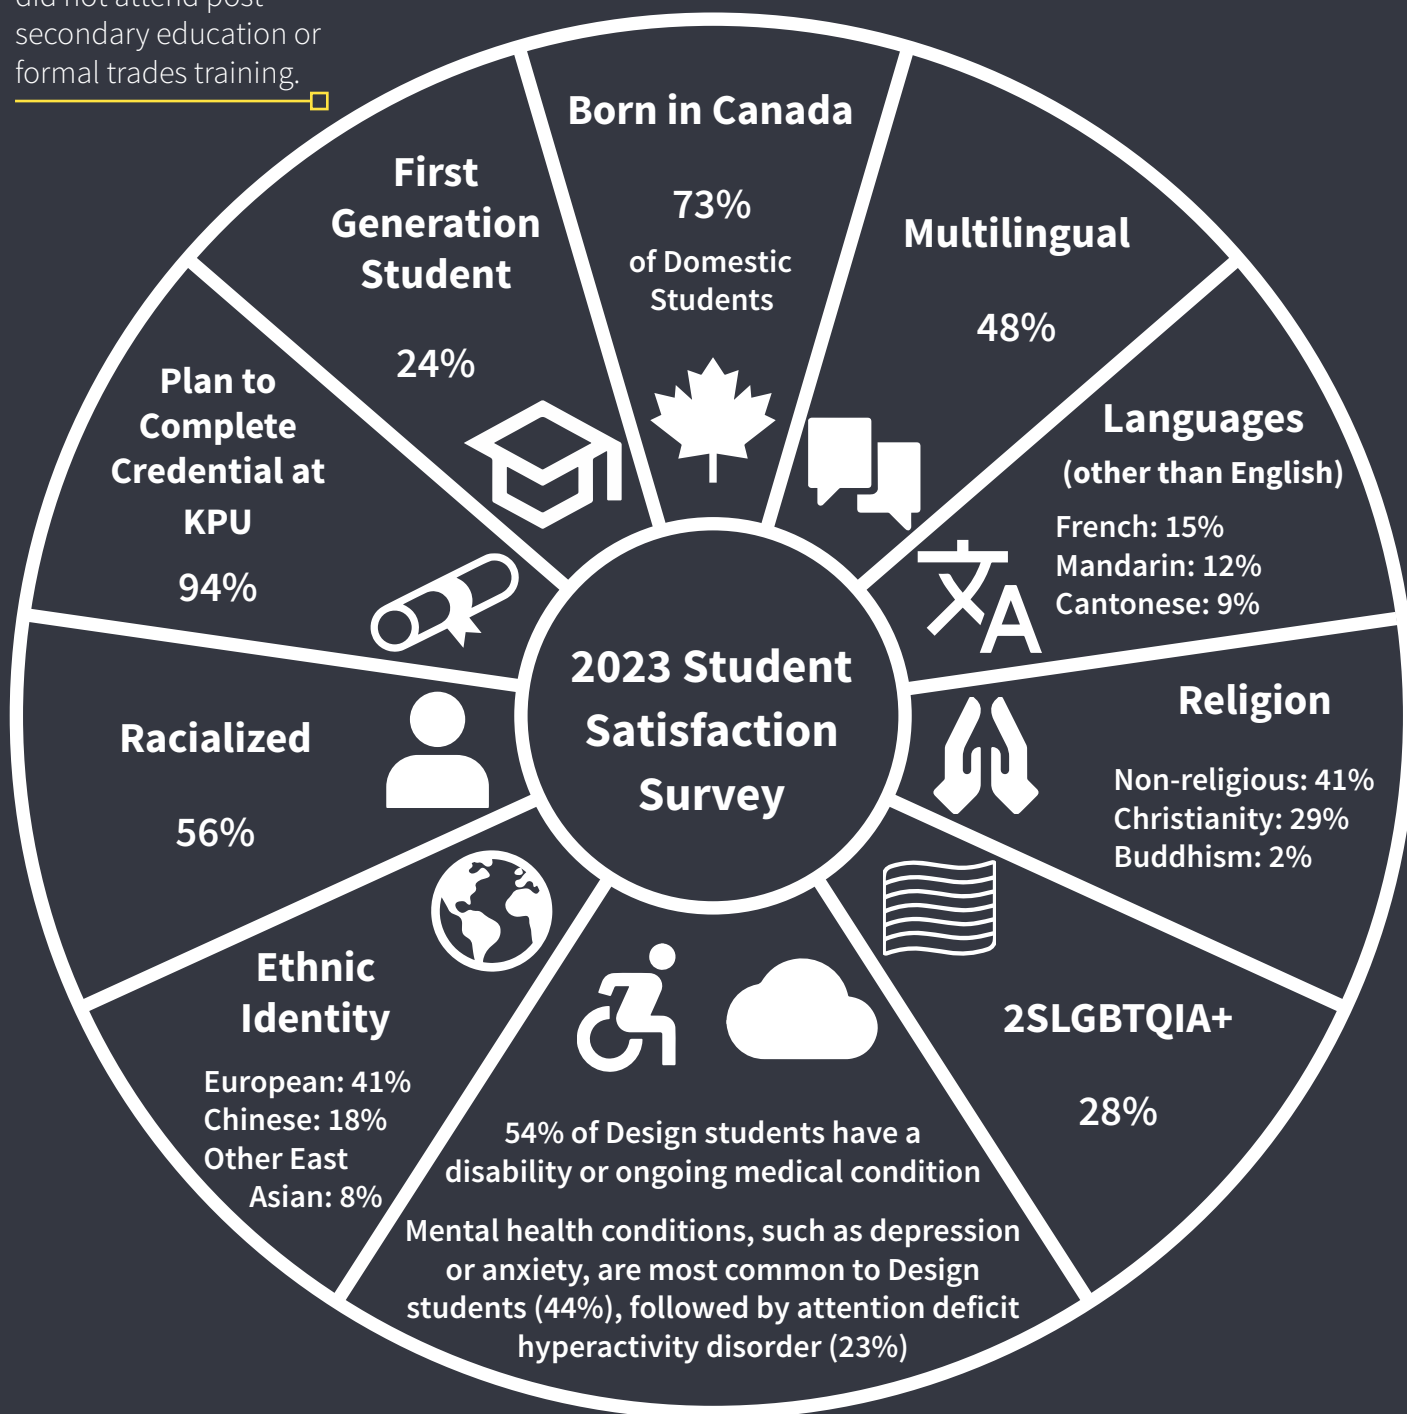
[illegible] secondary education or formal trades training.

Born in Canada

73%
of Domestic Students

Multilingual

48%

Languages
(other than English)
French: 15%
Mandarin: 12%
Cantonese: 9%

Religion

Non-religious: 41%
Christianity: 29%
Buddhism: 2%

2SLGBTQIA+

28%

54% of Design students have a disability or ongoing medical condition

Mental health conditions, such as depression or anxiety, are most common to Design students (44%), followed by attention deficit hyperactivity disorder (23%)

Ethnic Identity

European: 41%
Chinese: 18%
Other East Asian: 8%

Racialized

56%

Plan to Complete Credential at KPU

94%

First Generation Student

24%

2023 Student Satisfaction Survey